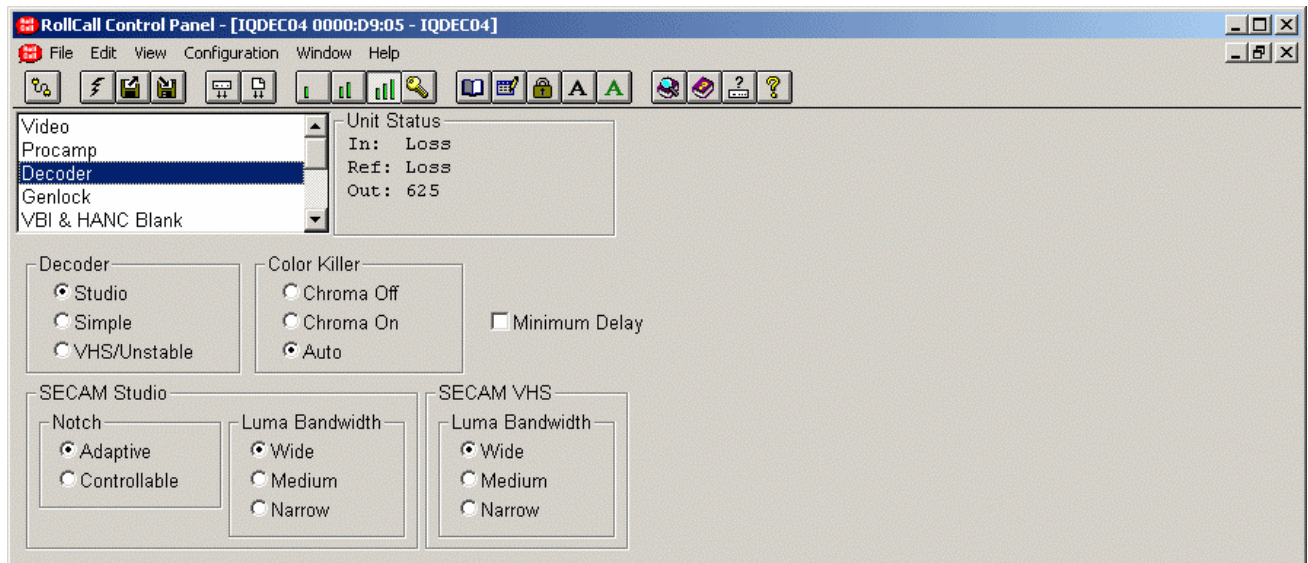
RollCall Control Panel - [IQDEC04 0000:D9:05 - IQDEC04]

File Edit View Configuration Window Help

A A

Video
Procamp
Decoder
Genlock
VBI & HANC Blank

Unit Status
In: Loss
Ref: Loss
Out: 625

Decoder
Studio
Simple
VHS/Unstable

Color Killer
Chroma Off
Chroma On
Auto

Minimum Delay

SECAM Studio
Notch
Adaptive
Controllable

Luma Bandwidth
Wide
Medium
Narrow

SECAM VHS
Luma Bandwidth
Wide
Medium
Narrow